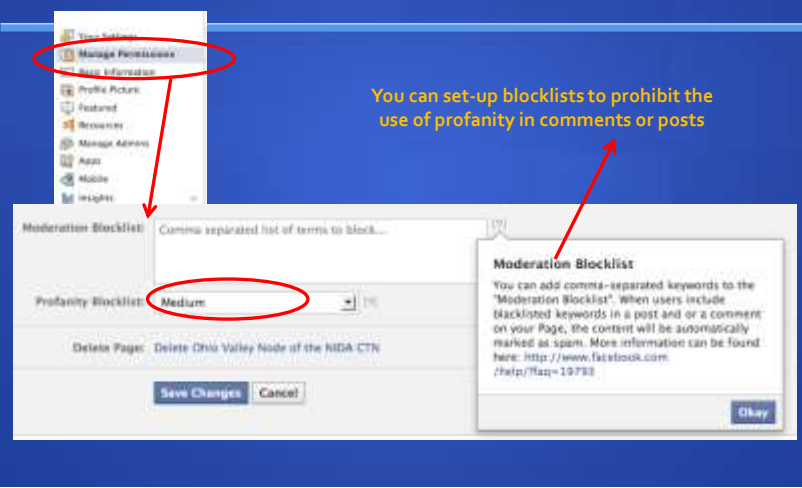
Your Settings
Manage Permissions
Basic Information
Profile Picture
Featured
Resources
Manage Admins
Apps
Mobile
Insights

You can set-up blocklists to prohibit the use of profanity in comments or posts

Moderation Blocklist: Comma separated list of terms to block...

Profanity Blocklist: Medium

Delete Page: Delete Ohio Valley Node of the NIDA CTN

Save Changes Cancel

Moderation Blocklist

You can add comma-separated keywords to the "Moderation Blocklist". When users include blacklisted keywords in a post and or a comment on your Page, the content will be automatically marked as spam. More information can be found here: http://www.facebook.com/help/?faq=19793

Okay